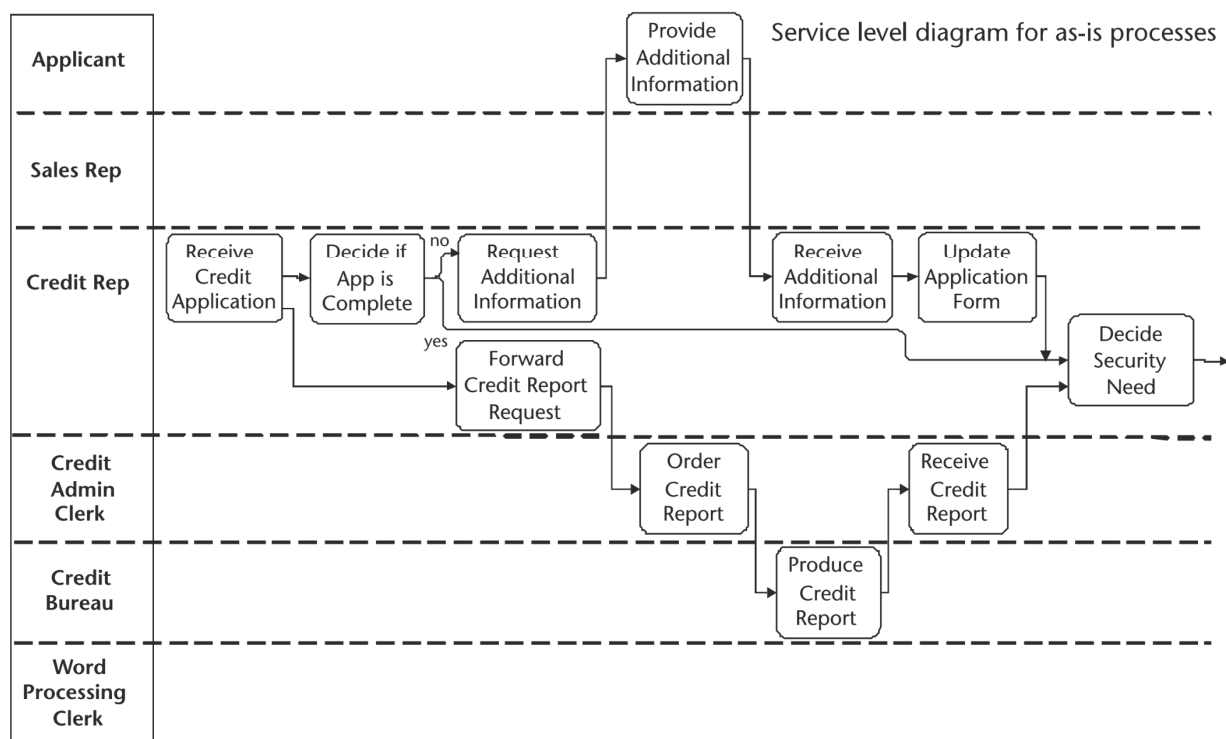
Service level diagram for as-is processes

Applicant

Provide Additional Information

Sales Rep

Credit Rep

Receive Credit Application

Decide if App is Complete

no

Request Additional Information

Receive Additional Information

Update Application Form

yes

Forward Credit Report Request

Decide Security Need

Credit Admin Clerk

Order Credit Report

Receive Credit Report

Credit Bureau

Produce Credit Report

Word Processing Clerk